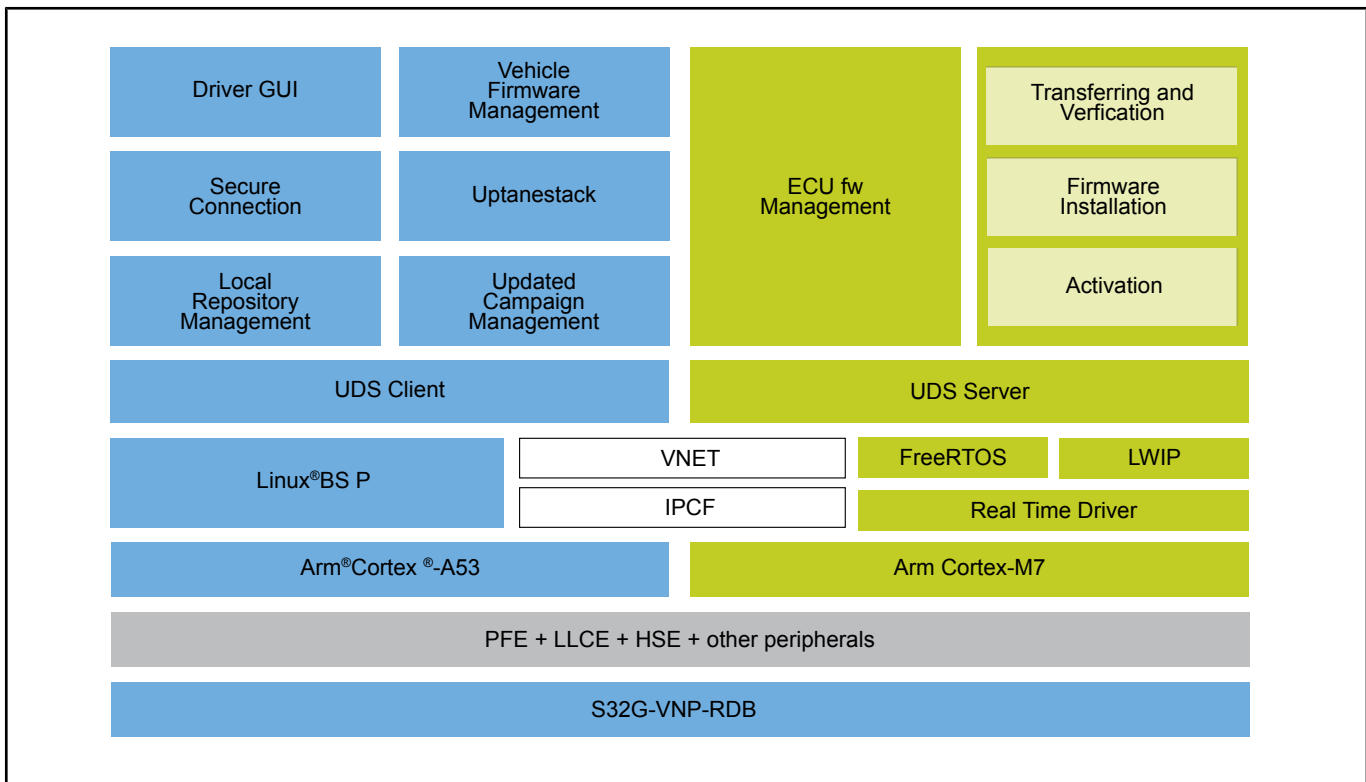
Driver GUI

Vehicle Firmware Management

ECU fw Management

Transferring and Verfication

Firmware Installation

Activation

Secure Connection

Uptanestack

Local Repository Management

Updated Campaign Management

UDS Client

UDS Server

Linux®BS P

VNET

IPCF

FreeRTOS

LWIP

Real Time Driver

Arm®Cortex ®-A53

Arm Cortex-M7

PFE + LLCE + HSE + other peripherals

S32G-VNP-RDB